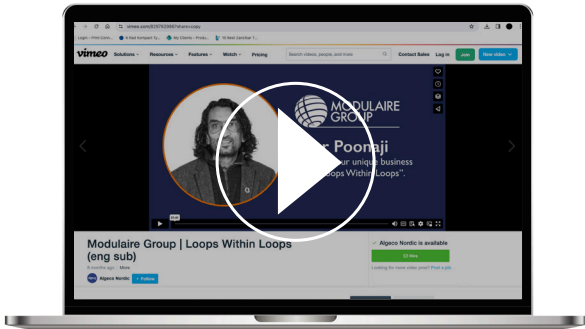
vimeo.com/839762966?share=copy

Login - Print Conn... | 4 Rad Kompakt To... | My Clients - Produ... | 10 Best Literature T...

vimeo Solutions Resources Features Watch Pricing Search videos, people, and more Contact Sales Log in Join New video

MODULAIRE GROUP

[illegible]r Poonaji
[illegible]ur unique business
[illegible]oops Within Loops".

Modulaire Group | Loops Within Loops (eng sub)

8 months ago · More

Algeco Nordic + Follow

Algeco Nordic is available

Looking for more video pros? Post a job